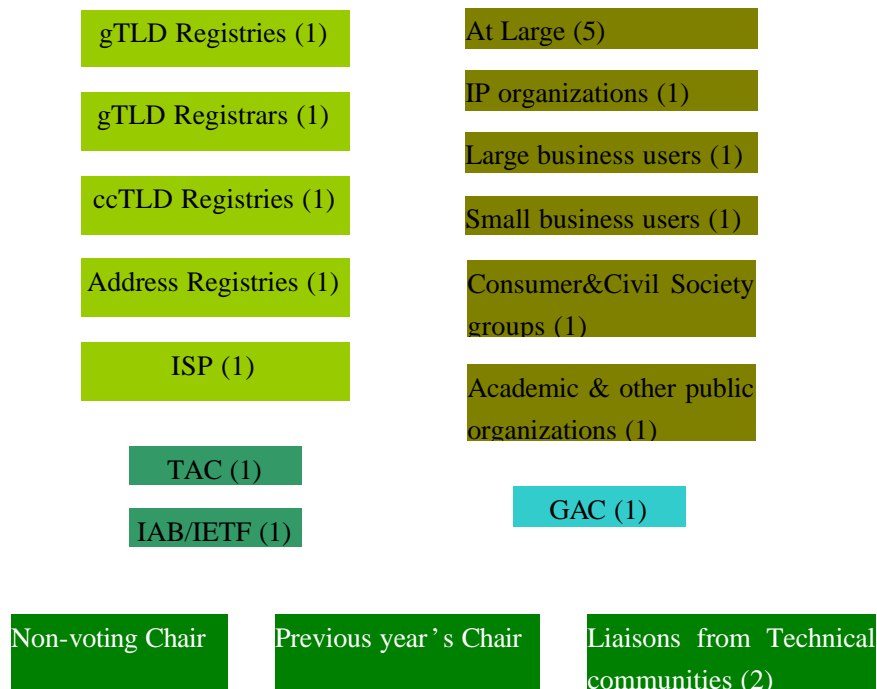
gTLD Registries (1)

gTLD Registrars (1)

ccTLD Registries (1)

Address Registries (1)

ISP (1)

At Large (5)

IP organizations (1)

Large business users (1)

Small business users (1)

Consumer&Civil Society groups (1)

Academic & other public organizations (1)

TAC (1)

IAB/IETF (1)

GAC (1)

Non-voting Chair

Previous year's Chair

Liaisons from Technical communities (2)